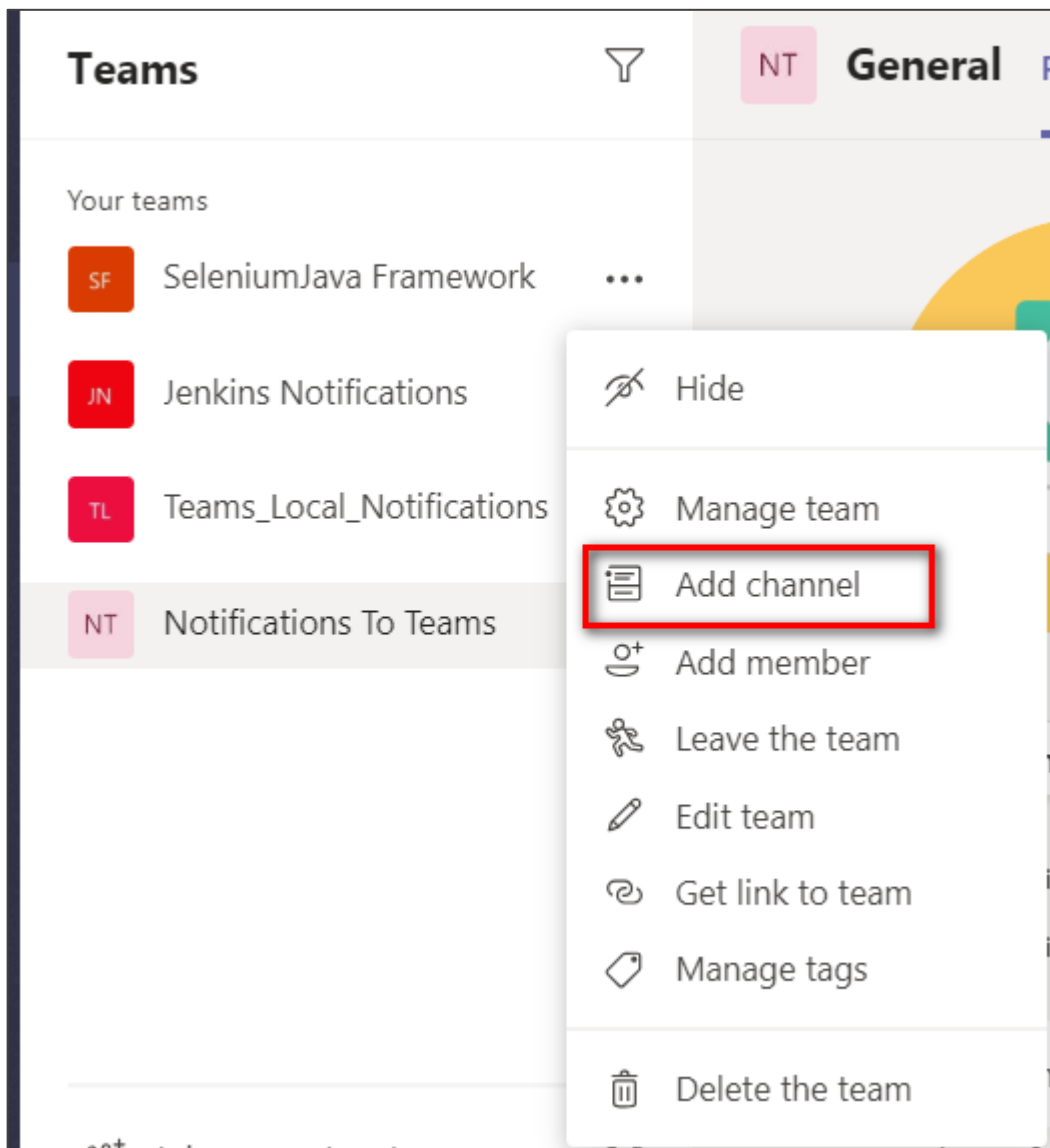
Teams

NT General

Your teams

SF SeleniumJava Framework •••

JN Jenkins Notifications

TL Teams_Local_Notifications

NT Notifications To Teams

Hide

Manage team

Add channel

Add member

Leave the team

Edit team

Get link to team

Manage tags

Delete the team